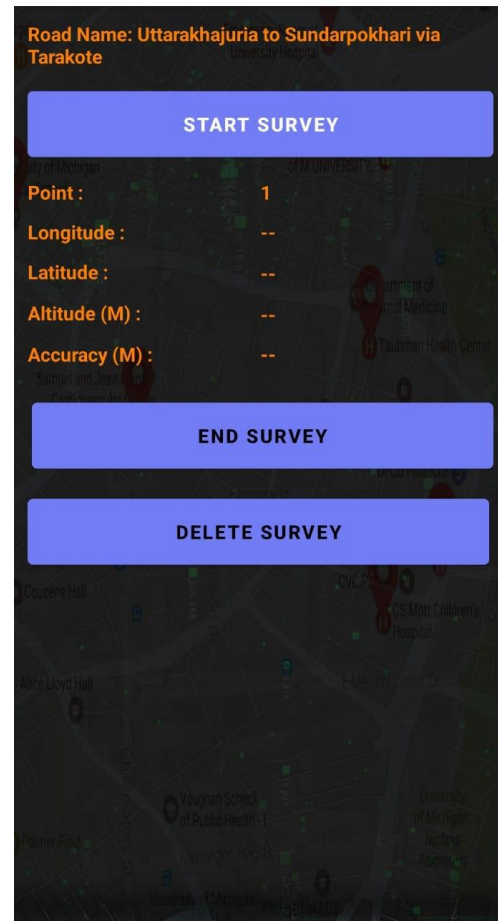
Road Name: Uttarakhajuria to Sundarpokhari via Tarakote

University Hospital

START SURVEY

ity of Michigan

of M UNIVERSITY

Point : 1

Longitude : --

Latitude : --

Altitude (M) : --

Accuracy (M) : --

artment of
rnal Medicine

Taubman Health Center

Samuel and Jean
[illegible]

END SURVEY

DELETE SURVEY

Couzens Hall

CVC

CS Mott Children's Hospital

Alice Lloyd Hall

Vaughan School of Public Health

University of Michigan
Nichols Arboretum

Palmer Field

University of Michigan